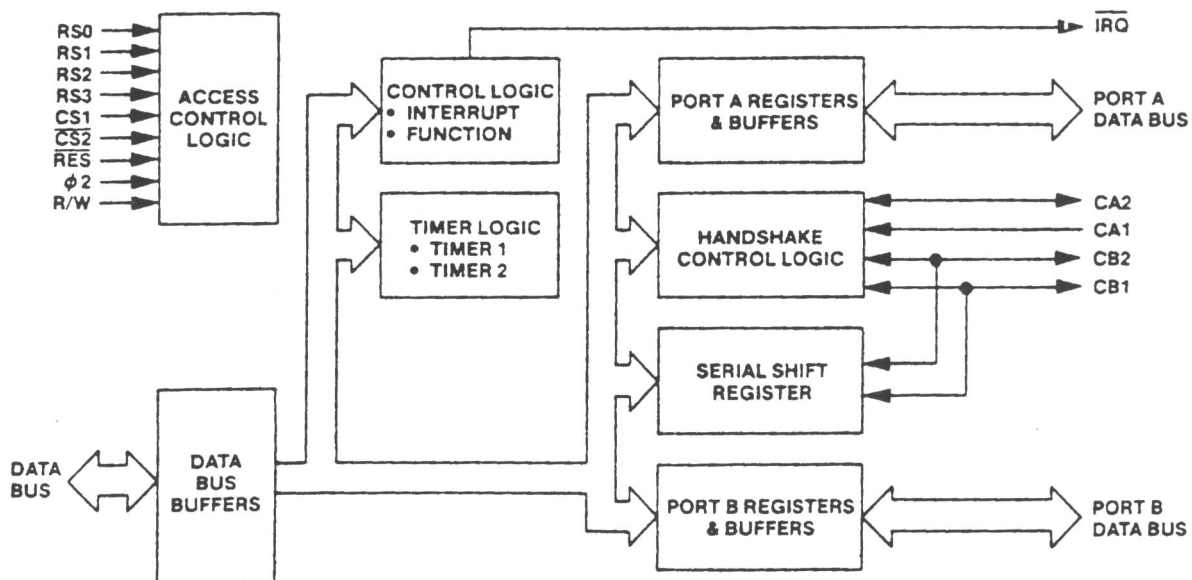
RS0
RS1
RS2
RS3
CS1
$\overline{CS2}$
$\overline{RES}$
$\phi 2$
R/W

ACCESS CONTROL LOGIC

CONTROL LOGIC
• INTERRUPT
• FUNCTION

$\overline{IRQ}$

PORT A REGISTERS & BUFFERS

PORT A DATA BUS

TIMER LOGIC
• TIMER 1
• TIMER 2

HANDSHAKE CONTROL LOGIC

CA2
CA1
CB2
CB1

SERIAL SHIFT REGISTER

DATA BUS

DATA BUS BUFFERS

PORT B REGISTERS & BUFFERS

PORT B DATA BUS